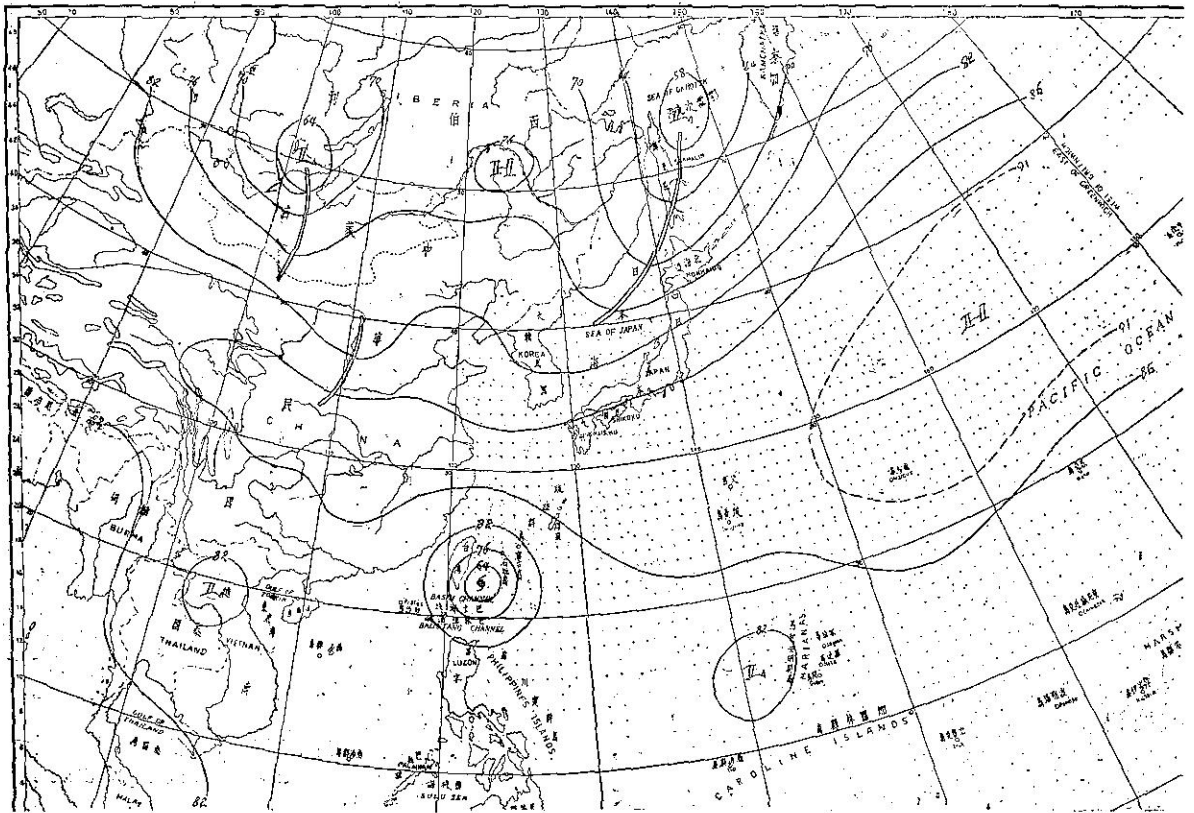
80 90 100 110 120 130 140 150 160 170

SIBERIA 西 伯 利 亞

KAMCHATKA

SEA OF OKHOTSK

SAKHALIN

HOKKAIDO

SEA OF JAPAN

KOREA

JAPAN

SHIKOKU

KYUSHU

CHINA

中 華 民 國

BURMA

THAILAND

VIETNAM

GULF OF TONKIN

GULF OF THAILAND

BASHI CHANNEL

BALINTANG CHANNEL

LUZON

PHILIPPINE ISLANDS

SULU SEA

MARIANAS

CAROLINE ISLANDS

MARSH

PACIFIC OCEAN

EAST OF GREENWICH

82 76 64 70 76 58 70 82 86 91 91 86 82 76 64 82 82 86

I-I II-I VI-I III-I II-II I-I I-I

太 平 洋